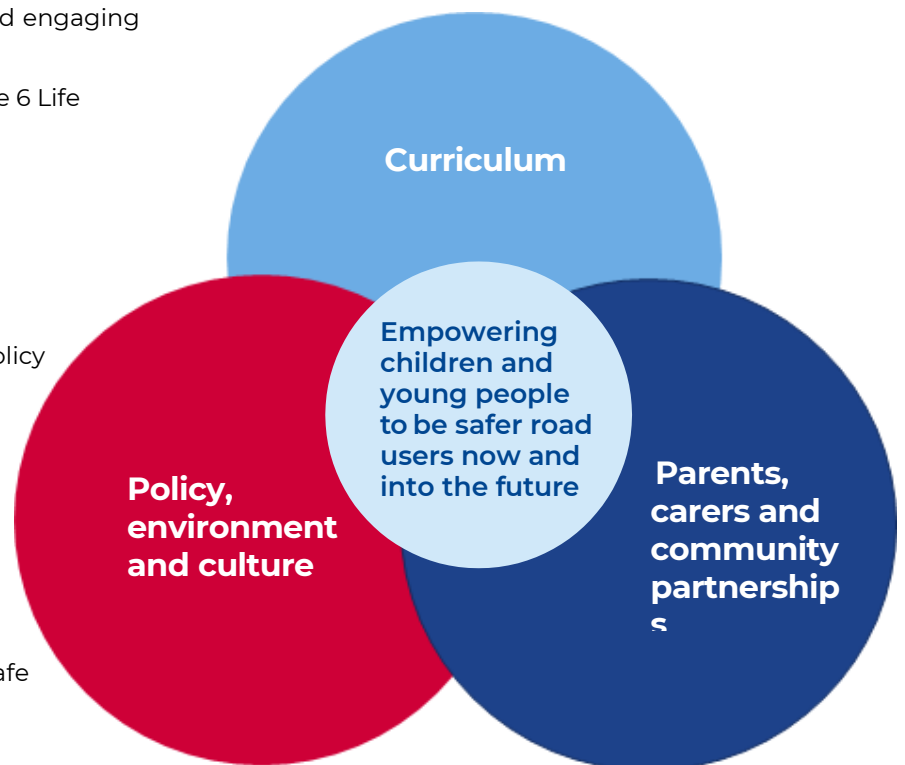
d engaging

e 6 Life

olicy

afe

Curriculum

Empowering children and young people to be safer road users now and into the future

Policy, environment and culture

Parents, carers and community partnership s